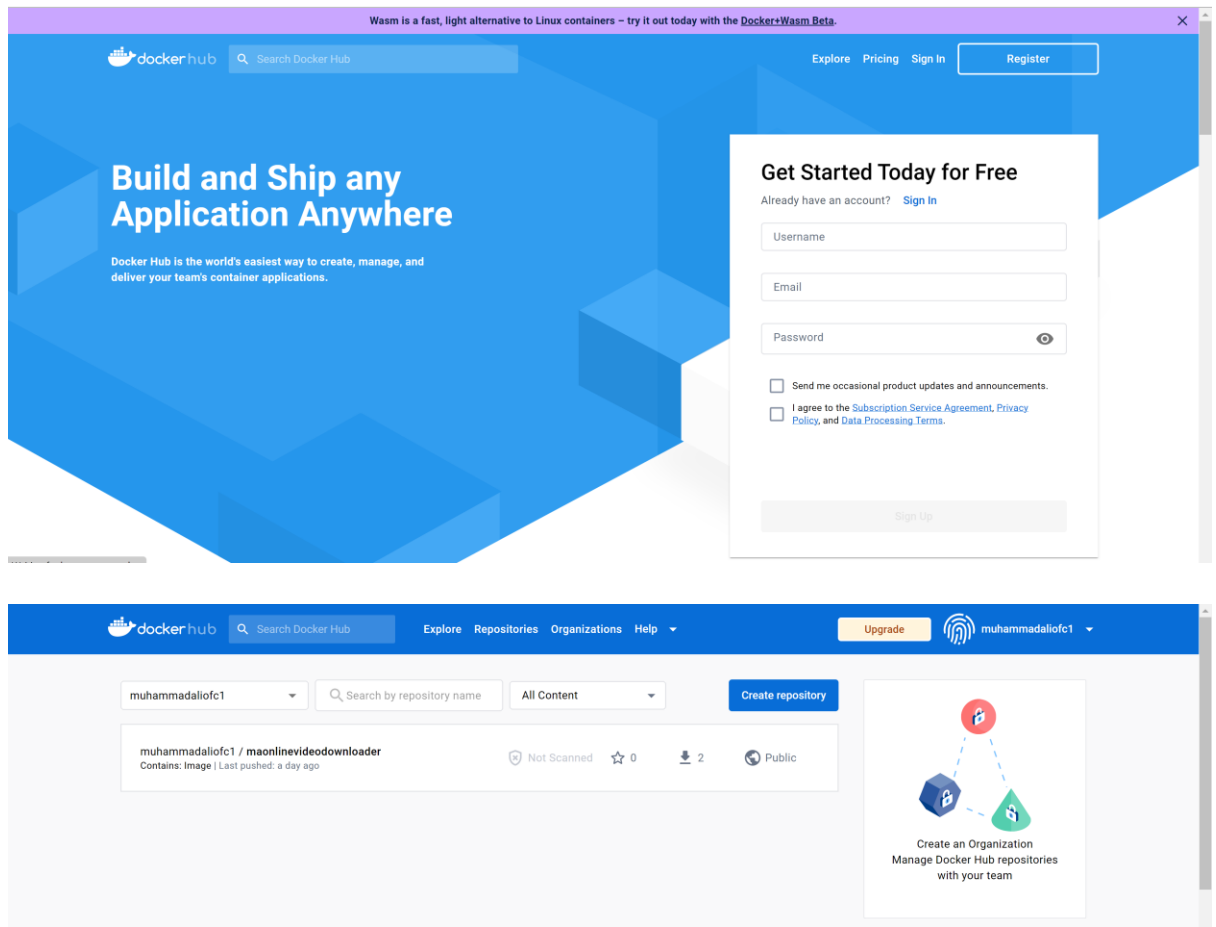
Wasm is a fast, light alternative to Linux containers – try it out today with the Docker+Wasm Beta.

docker hub Search Docker Hub Explore Pricing Sign In Register

Build and Ship any Application Anywhere

Docker Hub is the world's easiest way to create, manage, and deliver your team's container applications.

Get Started Today for Free

Already have an account? Sign In

Username

Email

Password

Send me occasional product updates and announcements.

I agree to the Subscription Service Agreement, Privacy Policy, and Data Processing Terms.

Sign Up

docker hub Search Docker Hub Explore Repositories Organizations Help Upgrade muhammadaliofc1

muhammadaliofc1 Search by repository name All Content Create repository

muhammadaliofc1 / maonlinevideodownloader
Contains: Image | Last pushed: a day ago

Not Scanned 0 2 Public

Create an Organization
Manage Docker Hub repositories with your team